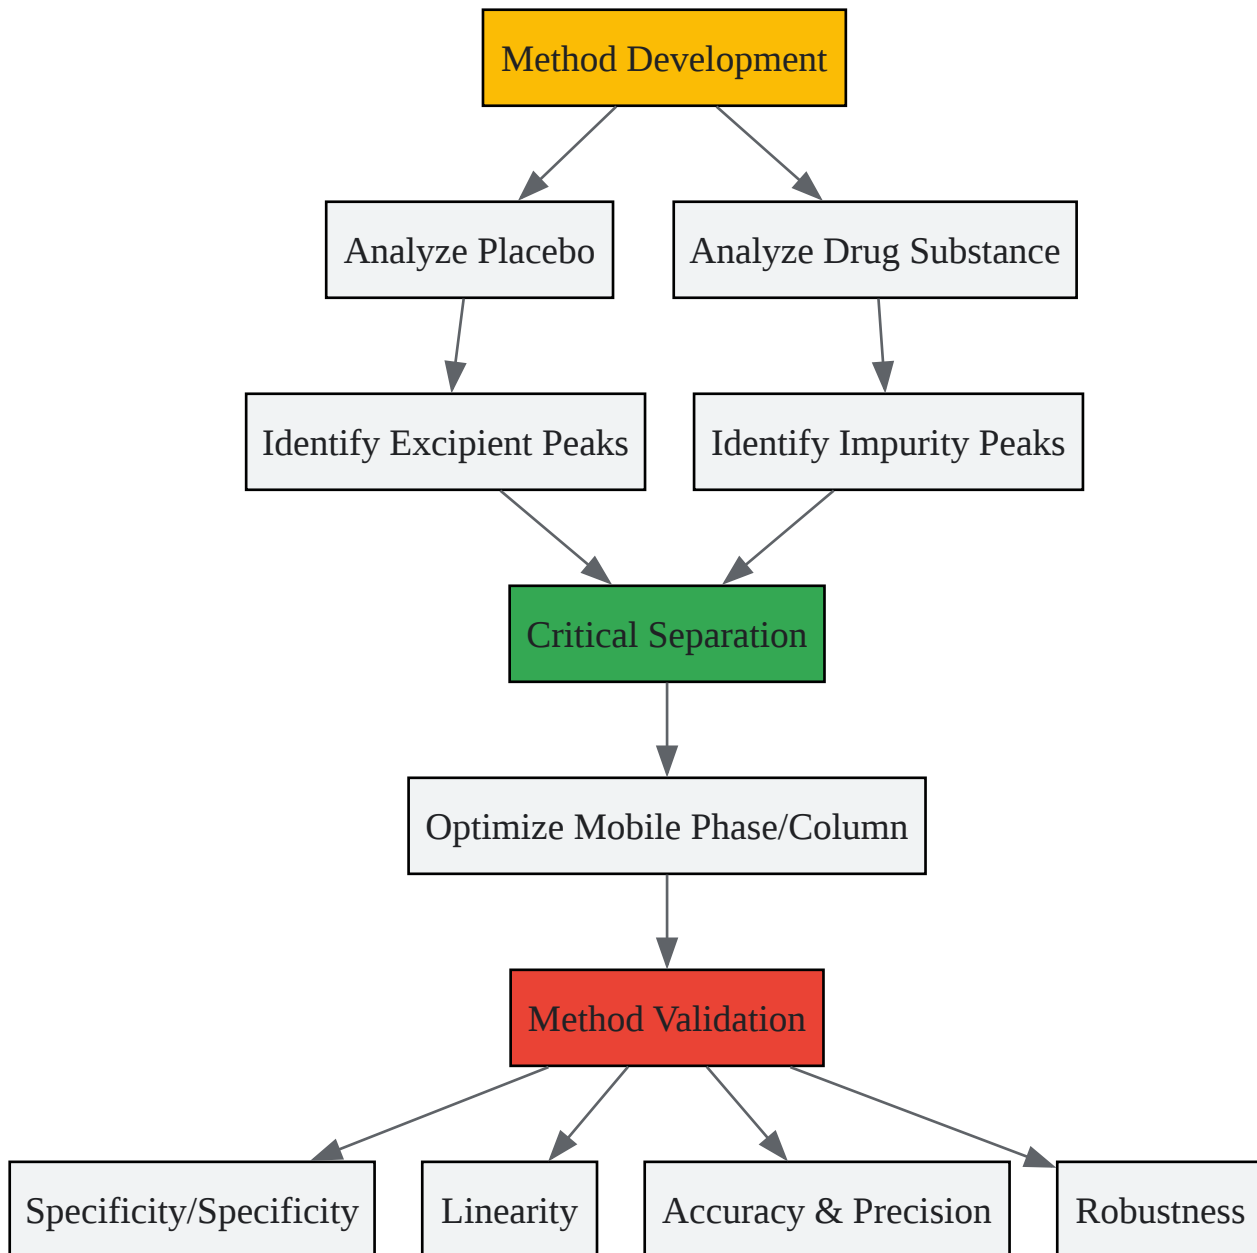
Method Development

Analyze Placebo

Analyze Drug Substance

Identify Excipient Peaks

Identify Impurity Peaks

Critical Separation

Optimize Mobile Phase/Column

Method Validation

Specificity/Specificity

Linearity

Accuracy & Precision

Robustness